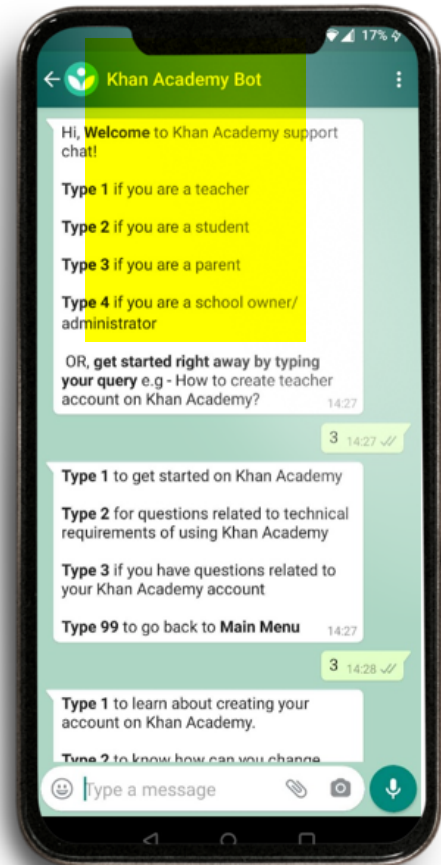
17%

Khan Academy Bot

Hi, Welcome to Khan Academy support chat!

Type 1 if you are a teacher

Type 2 if you are a student

Type 3 if you are a parent

Type 4 if you are a school owner/ administrator

OR, get started right away by typing your query e.g - How to create teacher account on Khan Academy?

14:27

3 14:27

Type 1 to get started on Khan Academy

Type 2 for questions related to technical requirements of using Khan Academy

Type 3 if you have questions related to your Khan Academy account

Type 99 to go back to Main Menu

14:27

3 14:28

Type 1 to learn about creating your account on Khan Academy.

Type 2 to know how can you change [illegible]

Type a message